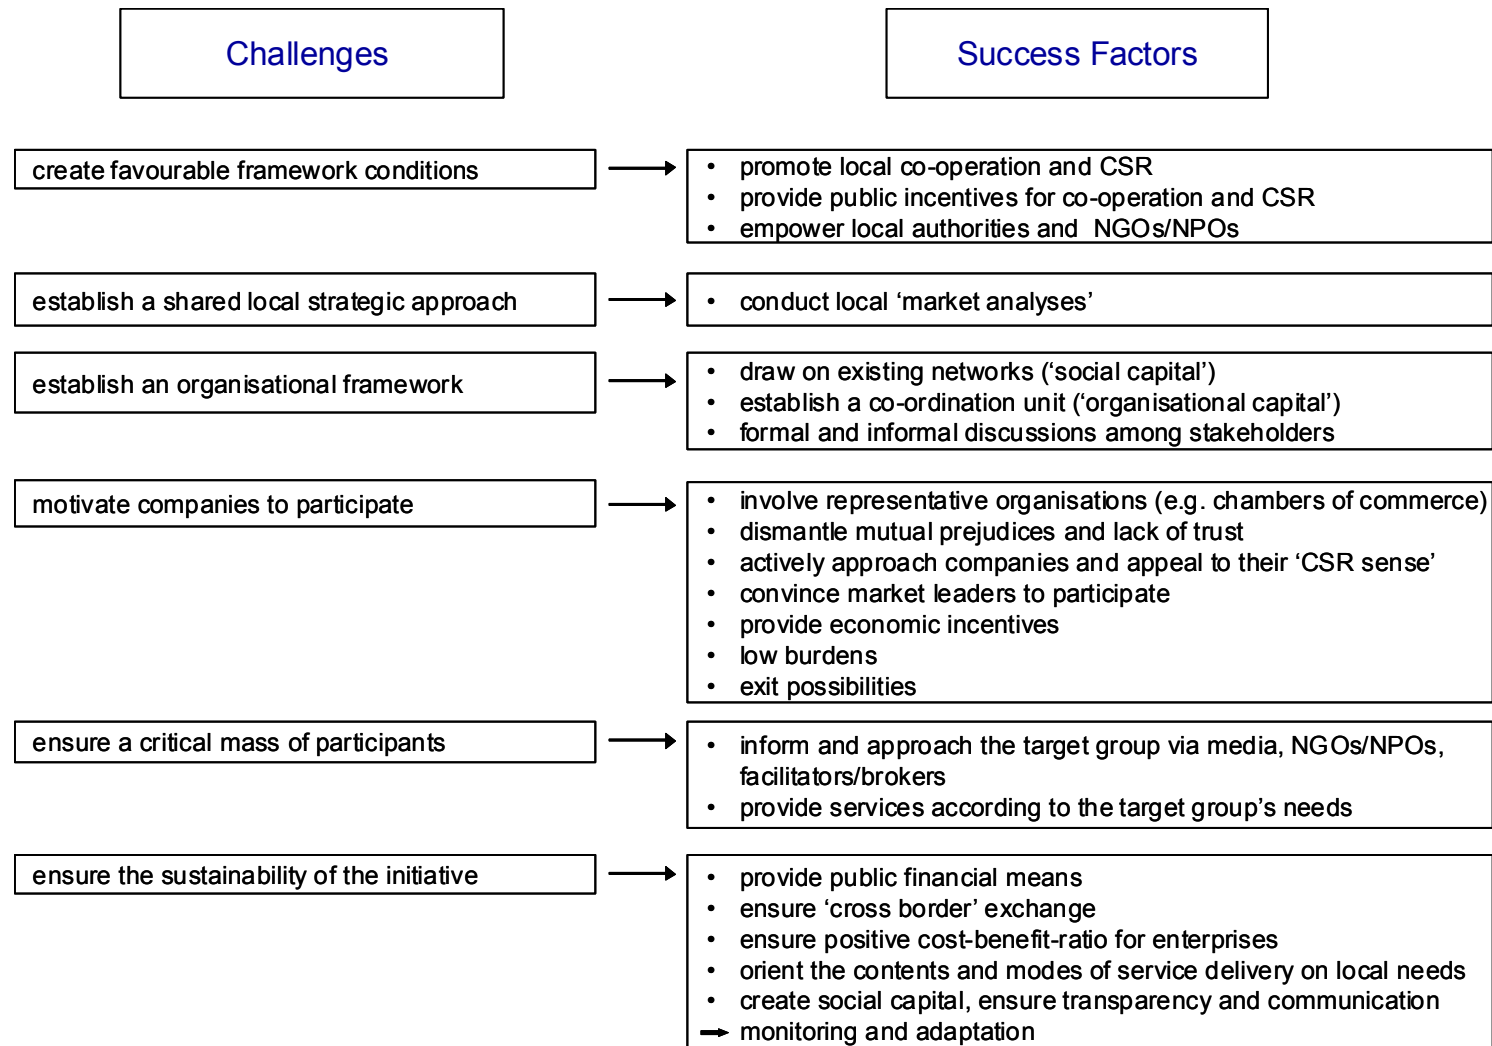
Challenges

Success Factors

create favourable framework conditions

- promote local co-operation and CSR
- provide public incentives for co-operation and CSR
- empower local authorities and NGOs/NPOs

establish a shared local strategic approach

- conduct local ‘market analyses’

establish an organisational framework

- draw on existing networks (‘social capital’)
- establish a co-ordination unit (‘organisational capital’)
- formal and informal discussions among stakeholders

motivate companies to participate

- involve representative organisations (e.g. chambers of commerce)
- dismantle mutual prejudices and lack of trust
- actively approach companies and appeal to their ‘CSR sense’
- convince market leaders to participate
- provide economic incentives
- low burdens
- exit possibilities

ensure a critical mass of participants

- inform and approach the target group via media, NGOs/NPOs, facilitators/brokers
- provide services according to the target group’s needs

ensure the sustainability of the initiative

- provide public financial means
- ensure ‘cross border’ exchange
- ensure positive cost-benefit-ratio for enterprises
- orient the contents and modes of service delivery on local needs
- create social capital, ensure transparency and communication

→ monitoring and adaptation